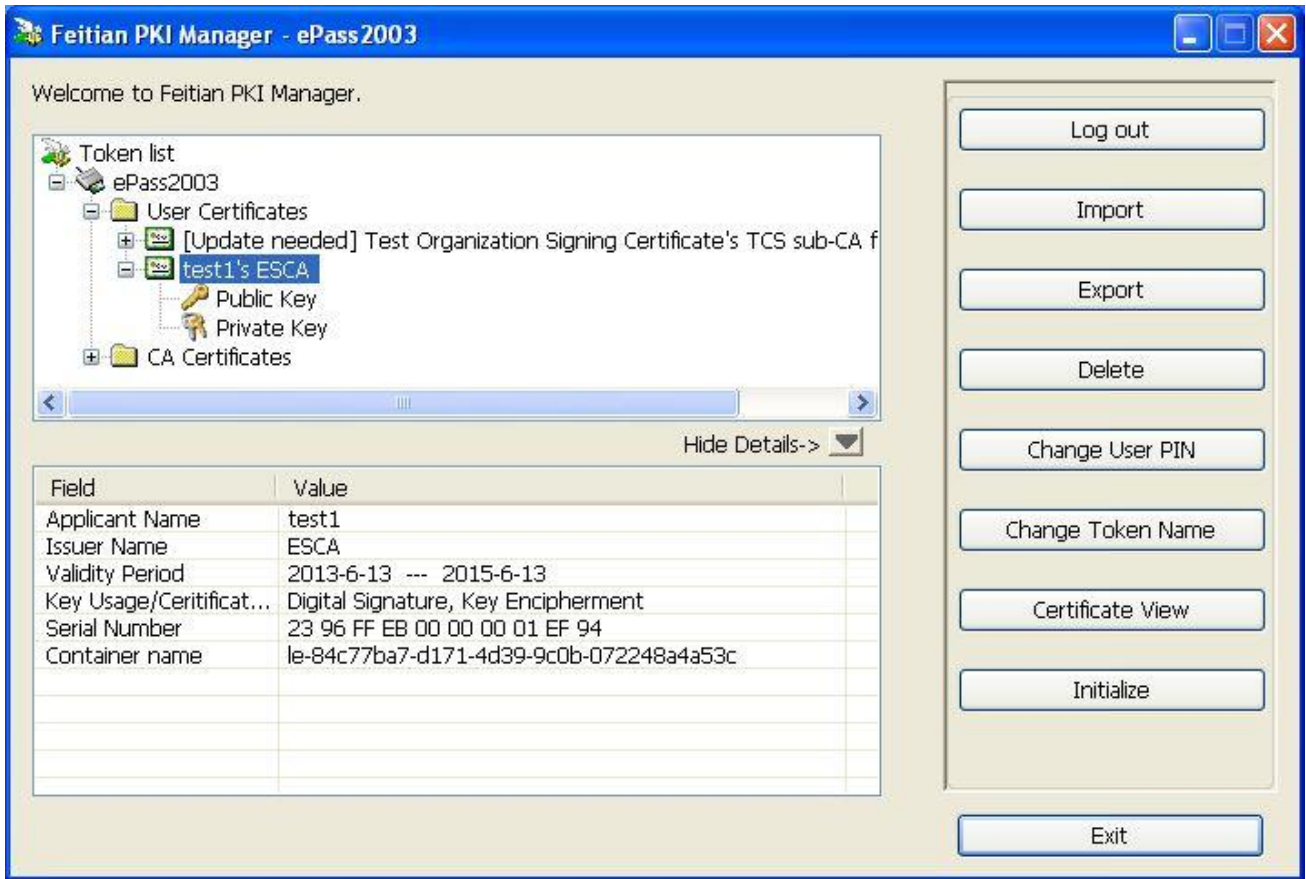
Feitian PKI Manager - ePass2003

Welcome to Feitian PKI Manager.

Token list
ePass2003
User Certificates
[Update needed] Test Organization Signing Certificate's TCS sub-CA f
test1's ESCA
Public Key
Private Key
CA Certificates

Hide Details->

| Field | Value |
|---|---|
| Applicant Name | test1 |
| Issuer Name | ESCA |
| Validity Period | 2013-6-13 --- 2015-6-13 |
| Key Usage/Ceritificat... | Digital Signature, Key Encipherment |
| Serial Number | 23 96 FF EB 00 00 00 01 EF 94 |
| Container name | le-84c77ba7-d171-4d39-9c0b-072248a4a53c |

Log out
Import
Export
Delete
Change User PIN
Change Token Name
Certificate View
Initialize
Exit